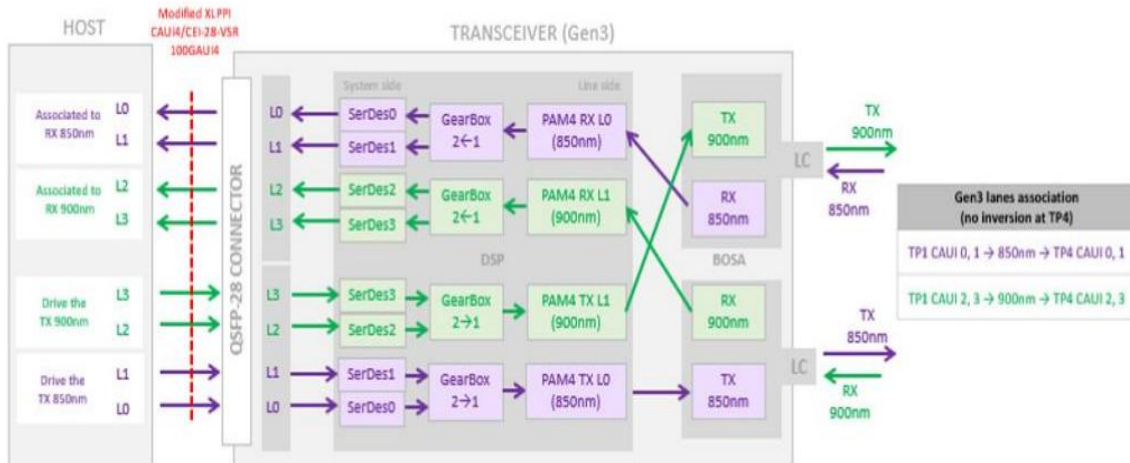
HOST

Modified XLPPI
CAUI4/CEI-28-VSR
100GAUI4

TRANSCEIVER (Gen3)

Associated to RX 850nm
L0
L1

Associated to RX 900nm
L2
L3

Drive the TX 900nm
L3
L2

Drive the TX 850nm
L1
L0

QSFP-28 CONNECTOR

System side
Line side

L0
SerDes0
L1
SerDes1
GearBox 2←1
PAM4 RX L0 (850nm)

L2
SerDes2
L3
SerDes3
GearBox 2←1
PAM4 RX L1 (900nm)

DSP

L3
SerDes3
L2
SerDes2
GearBox 2→1
PAM4 TX L1 (900nm)

L1
SerDes1
L0
SerDes0
GearBox 2→1
PAM4 TX L0 (850nm)

TX 900nm
RX 850nm
LC
TX 900nm
RX 850nm

BOSA

RX 900nm
TX 850nm
LC
TX 850nm
RX 900nm

Gen3 lanes association (no inversion at TP4)
TP1 CAUI 0, 1 → 850nm → TP4 CAUI 0, 1
TP1 CAUI 2, 3 → 900nm → TP4 CAUI 2, 3